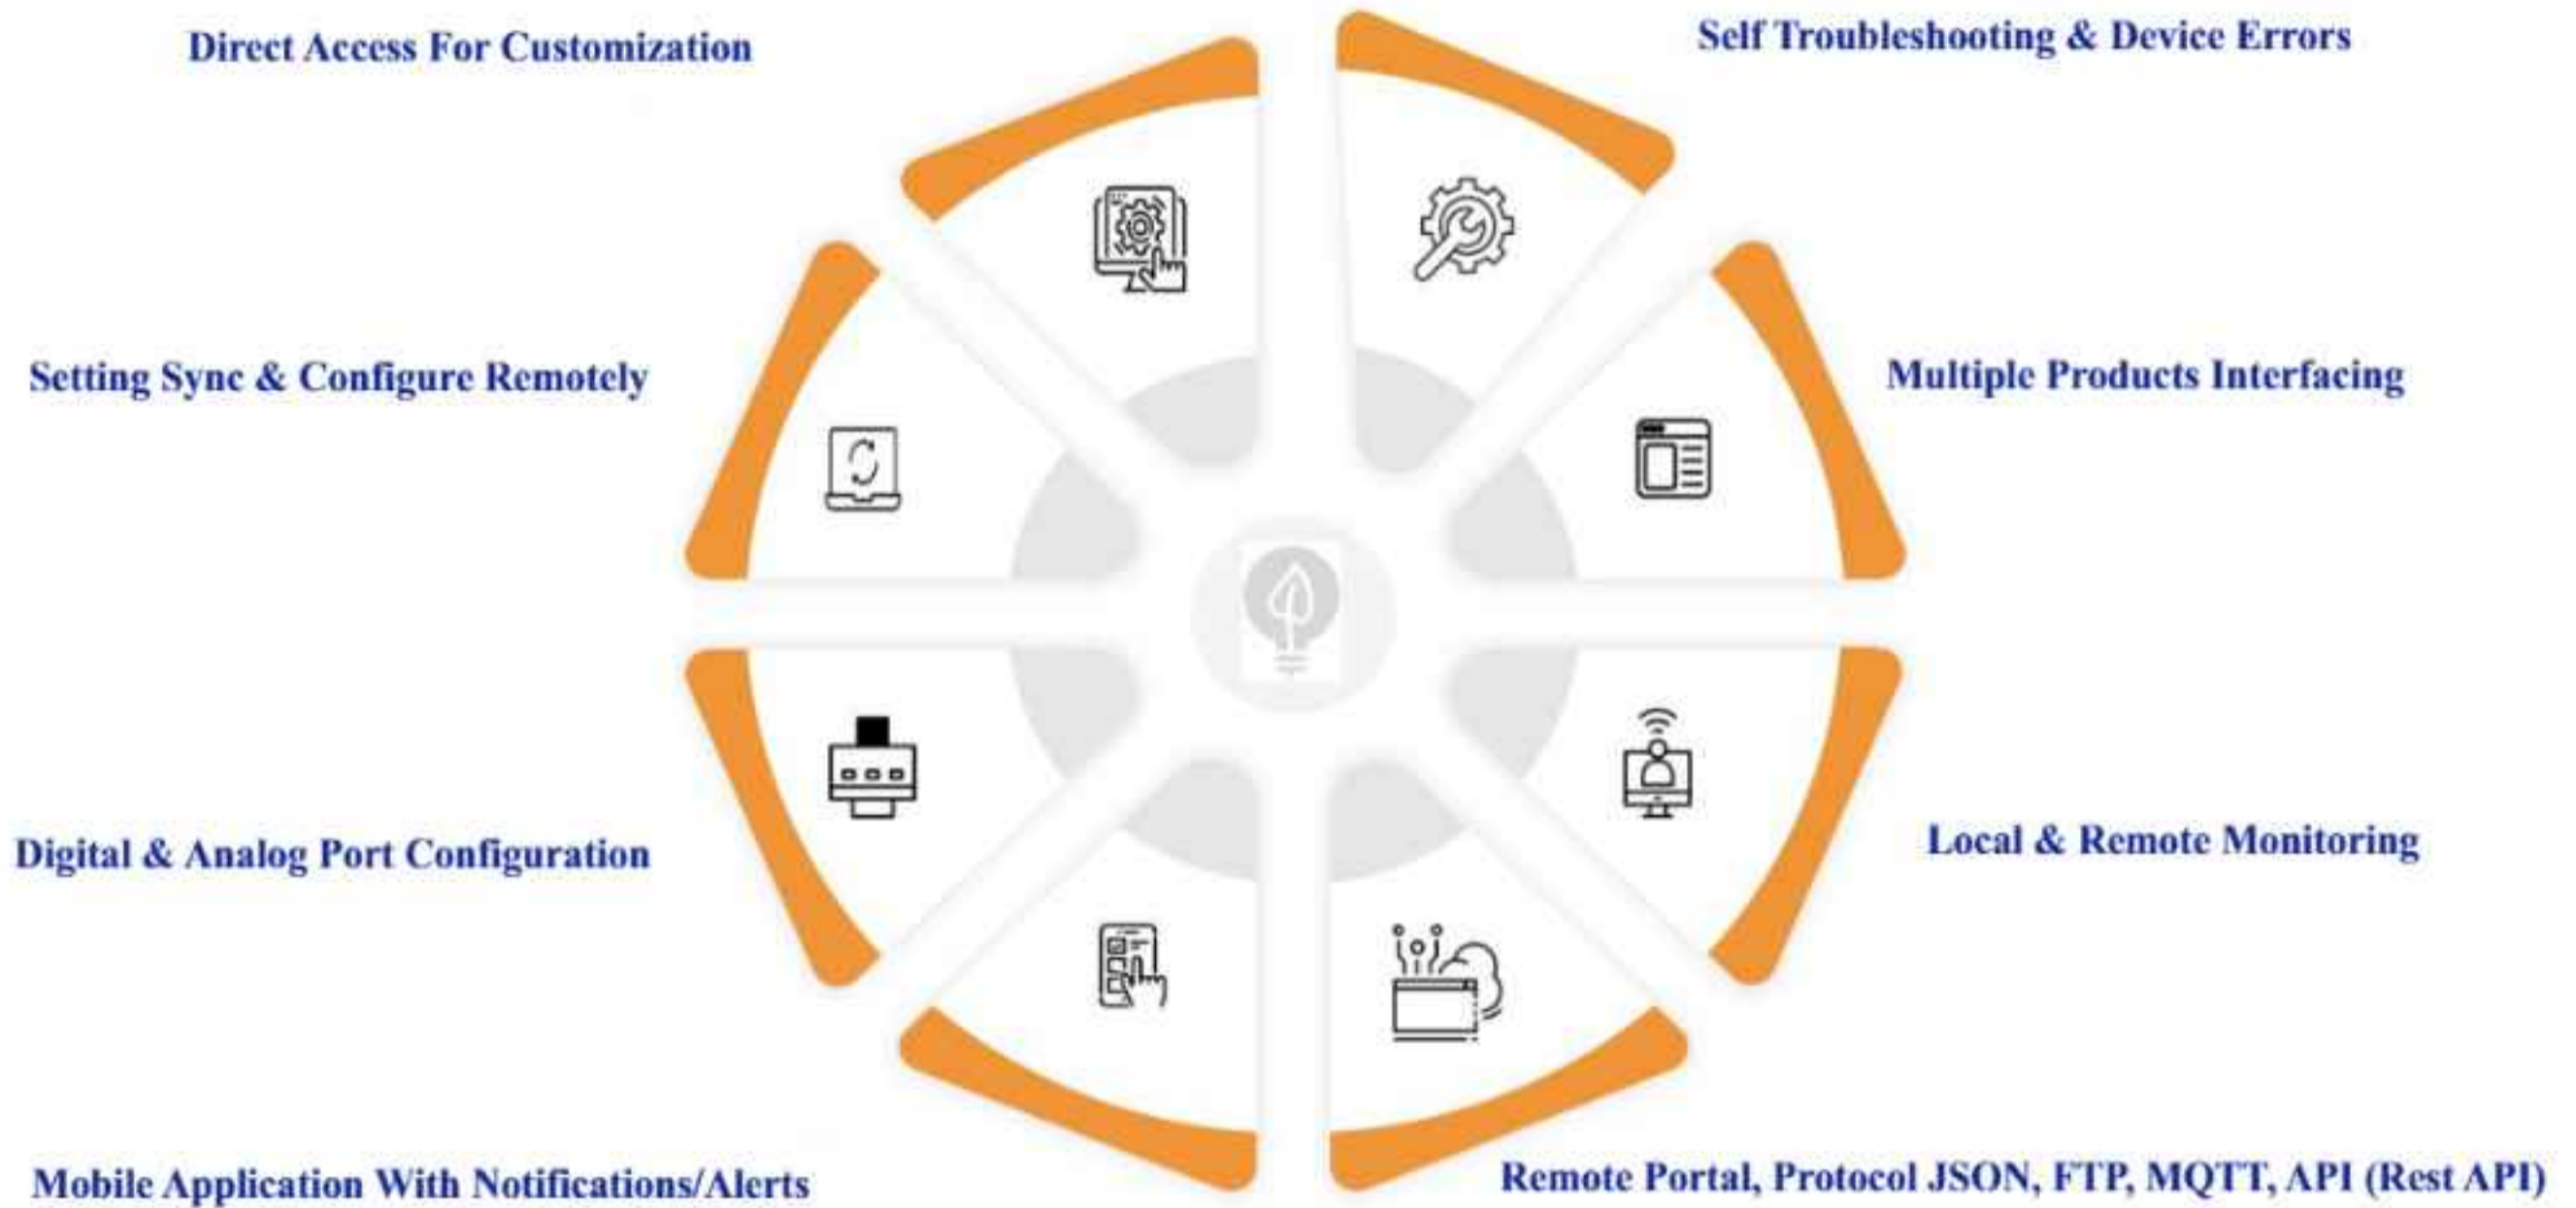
Direct Access For Customization

Self Troubleshooting & Device Errors

Setting Sync & Configure Remotely

Multiple Products Interfacing

Digital & Analog Port Configuration

Local & Remote Monitoring

Mobile Application With Notifications/Alerts

Remote Portal, Protocol JSON, FTP, MQTT, API (Rest API)